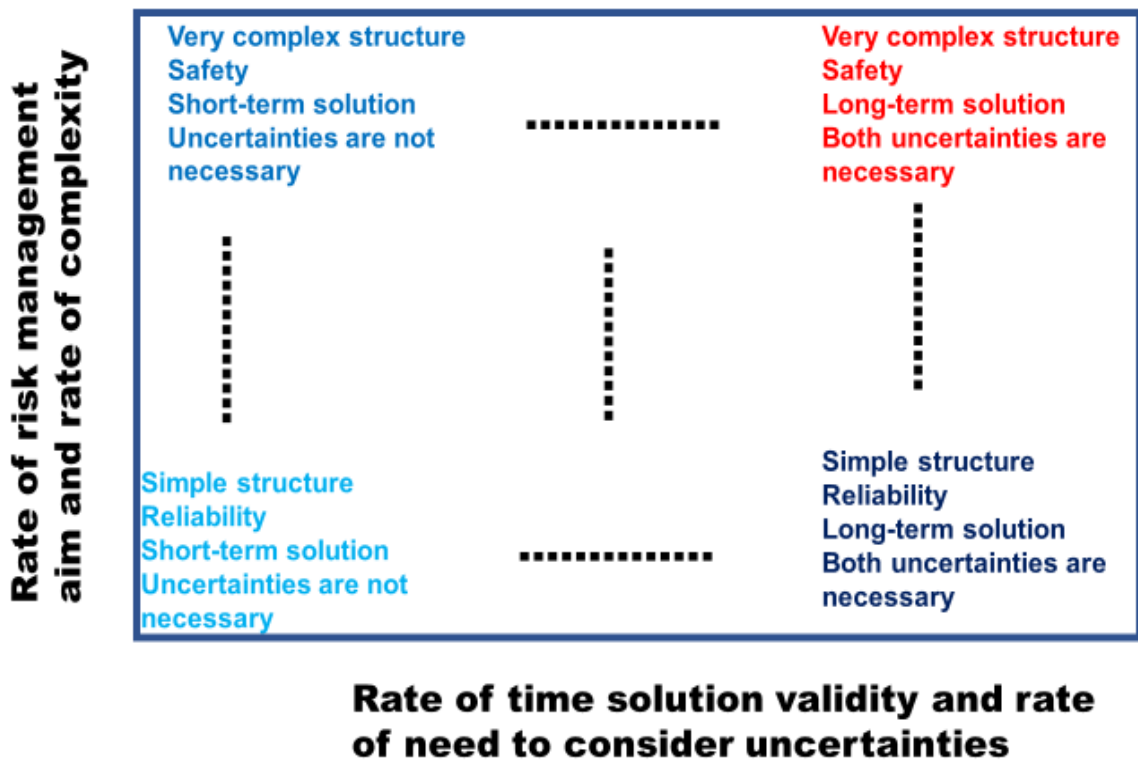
Rate of risk management aim and rate of complexity

Very complex structure
Safety
Short-term solution
Uncertainties are not necessary

Very complex structure
Safety
Long-term solution
Both uncertainties are necessary

Simple structure
Reliability
Short-term solution
Uncertainties are not necessary

Simple structure
Reliability
Long-term solution
Both uncertainties are necessary

Rate of time solution validity and rate of need to consider uncertainties